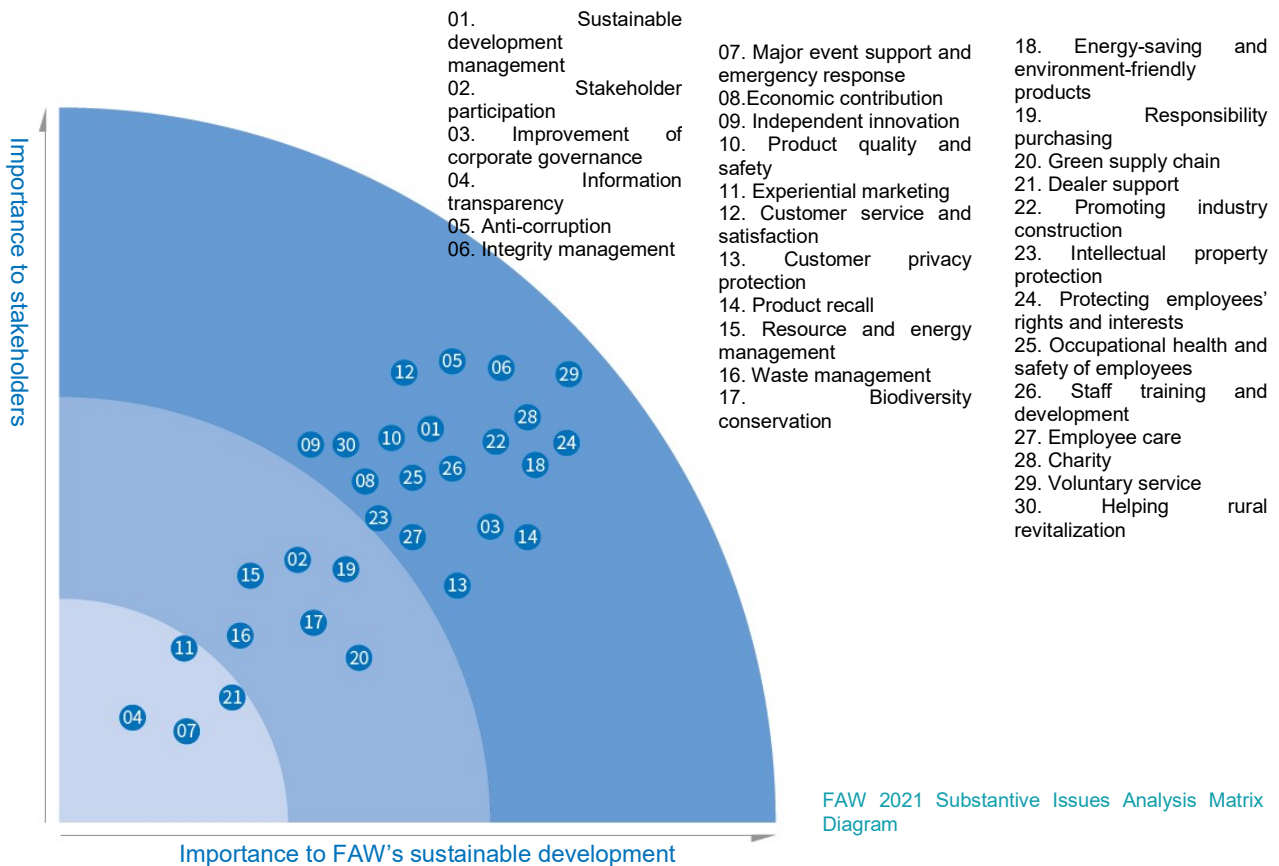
Importance to stakeholders

01. Sustainable development management
02. Stakeholder participation
03. Improvement of corporate governance
04. Information transparency
05. Anti-corruption
06. Integrity management

07. Major event support and emergency response
08.Economic contribution
09. Independent innovation
10. Product quality and safety
11. Experiential marketing
12. Customer service and satisfaction
13. Customer privacy protection
14. Product recall
15. Resource and energy management
16. Waste management
17. Biodiversity conservation

18. Energy-saving and environment-friendly products
19. Responsibility purchasing
20. Green supply chain
21. Dealer support
22. Promoting industry construction
23. Intellectual property protection
24. Protecting employees' rights and interests
25. Occupational health and safety of employees
26. Staff training and development
27. Employee care
28. Charity
29. Voluntary service
30. Helping rural revitalization

12 05 06 29
28
09 30 10 01 22 24
26 18
08 25
23 03
27 14
02 19
15 13
17
16
11 20
21
04 07

FAW 2021 Substantive Issues Analysis Matrix Diagram

Importance to FAW's sustainable development